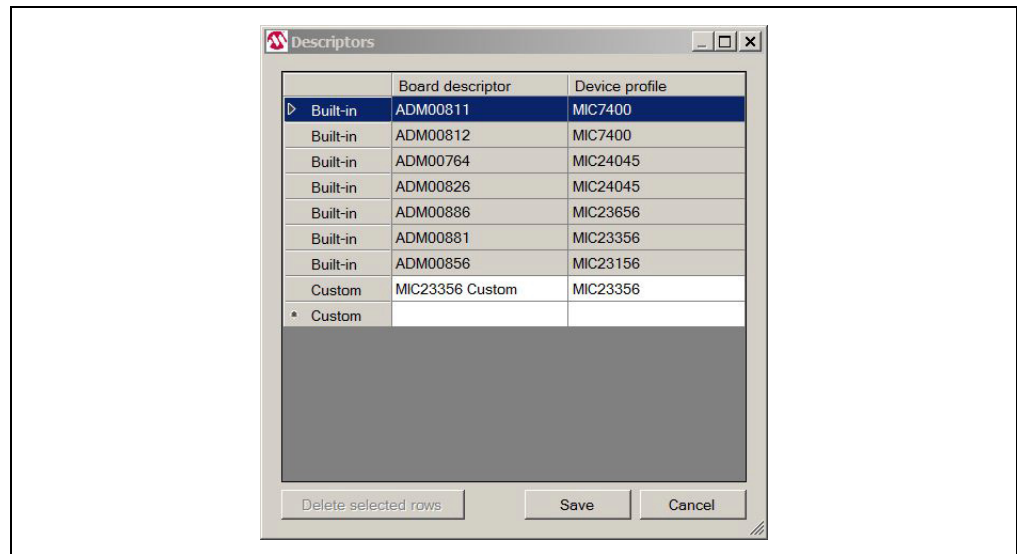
Descriptors

| | Board descriptor | Device profile |
|---|---|---|
| Built-in | ADM00811 | MIC7400 |
| Built-in | ADM00812 | MIC7400 |
| Built-in | ADM00764 | MIC24045 |
| Built-in | ADM00826 | MIC24045 |
| Built-in | ADM00886 | MIC23656 |
| Built-in | ADM00881 | MIC23356 |
| Built-in | ADM00856 | MIC23156 |
| Custom | MIC23356 Custom | MIC23356 |
| * Custom | | |

Delete selected rows Save Cancel